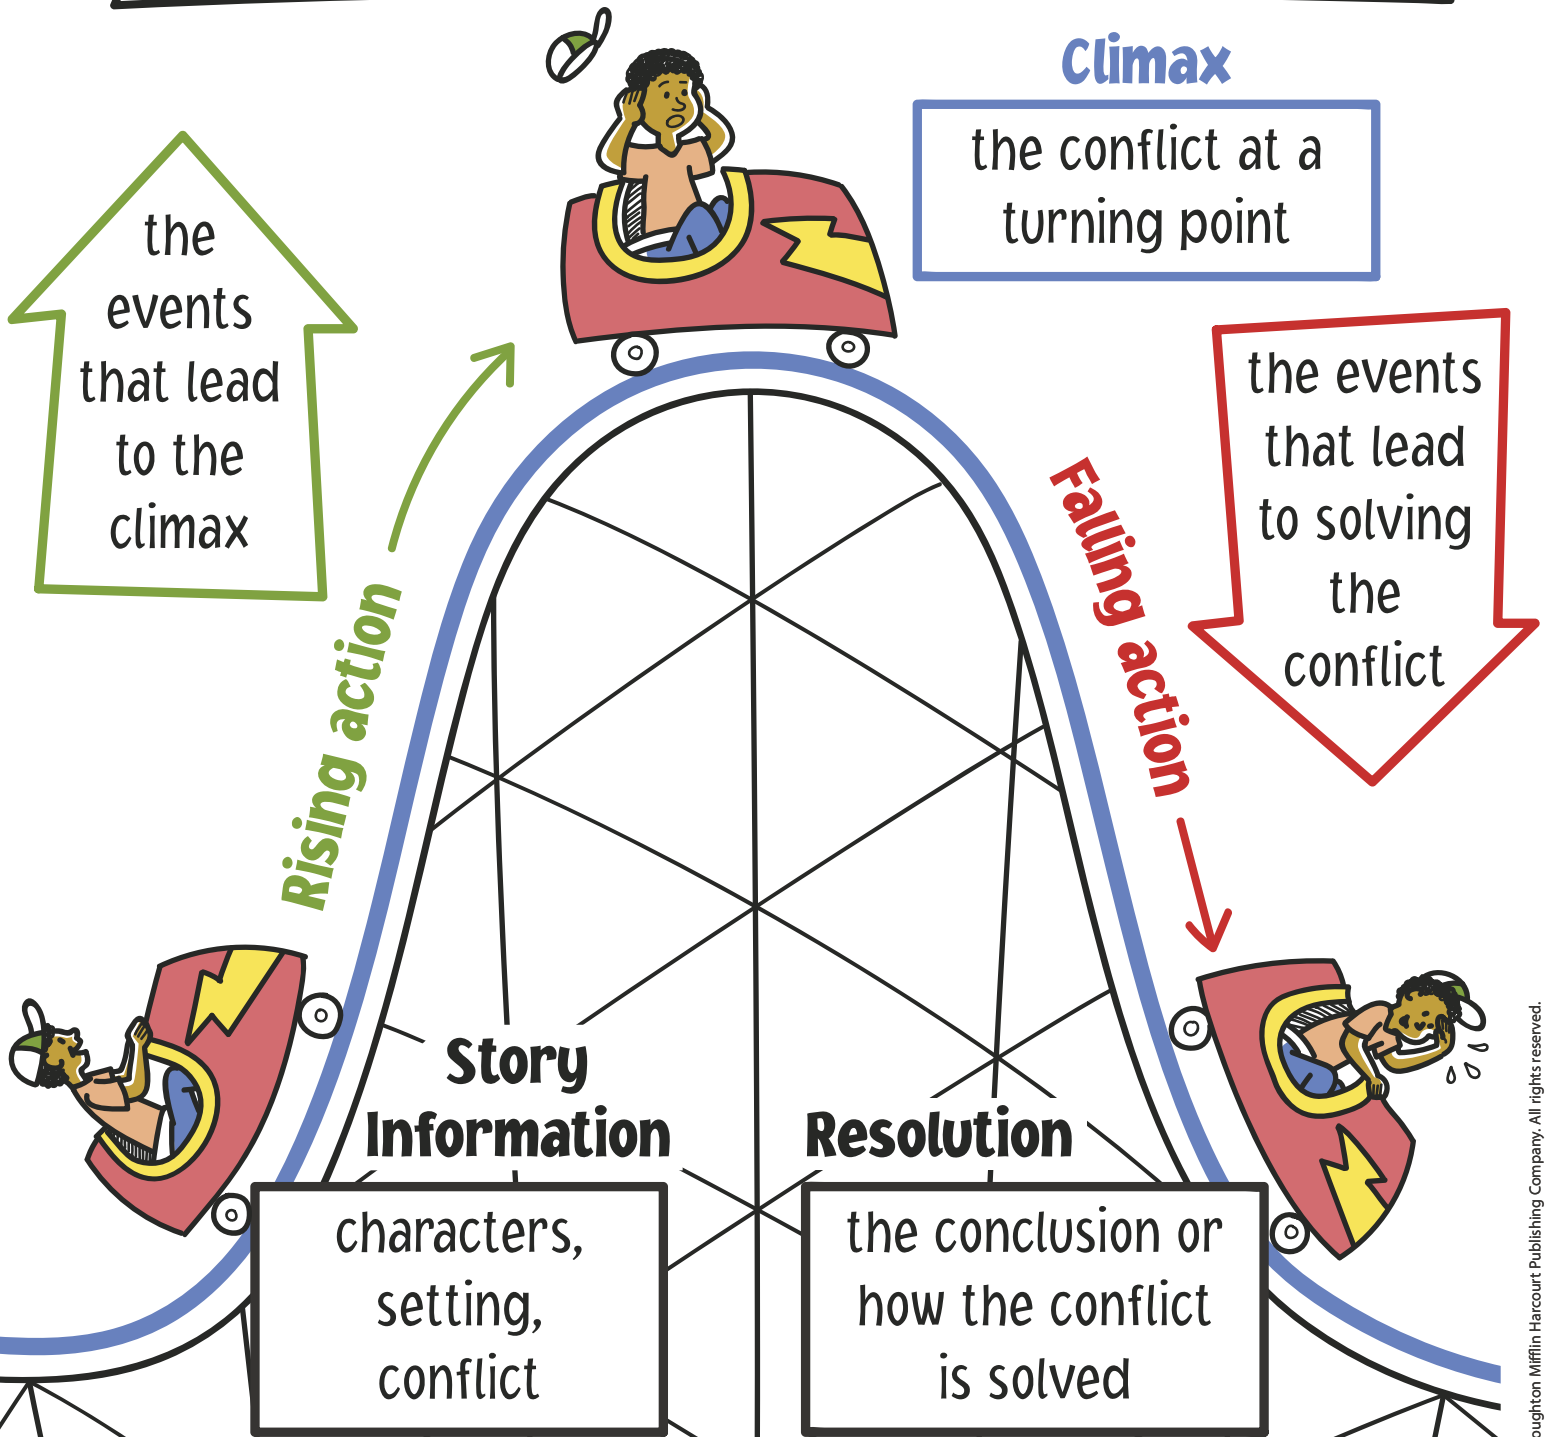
Climax

the conflict at a turning point

the events that lead to the climax

Rising action

Falling action

the events that lead to solving the conflict

Story Information

characters, setting, conflict

Resolution

the conclusion or how the conflict is solved

oughton Mifflin Harcourt Publishing Company. All rights reserved.